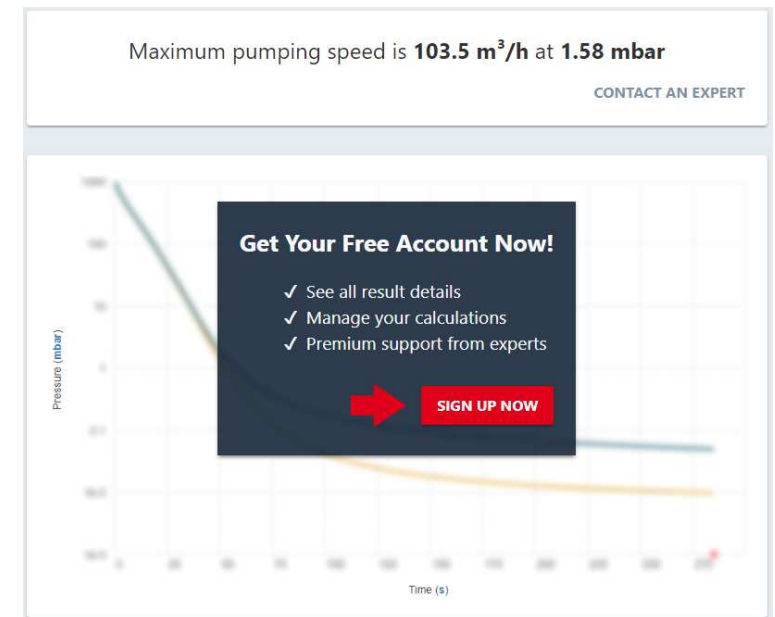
Maximum pumping speed is **103.5 m$^3$/h** at **1.58 mbar**

CONTACT AN EXPERT

Get Your Free Account Now!

✓ See all result details
✓ Manage your calculations
✓ Premium support from experts

SIGN UP NOW

Pressure (mbar)

Time (s)